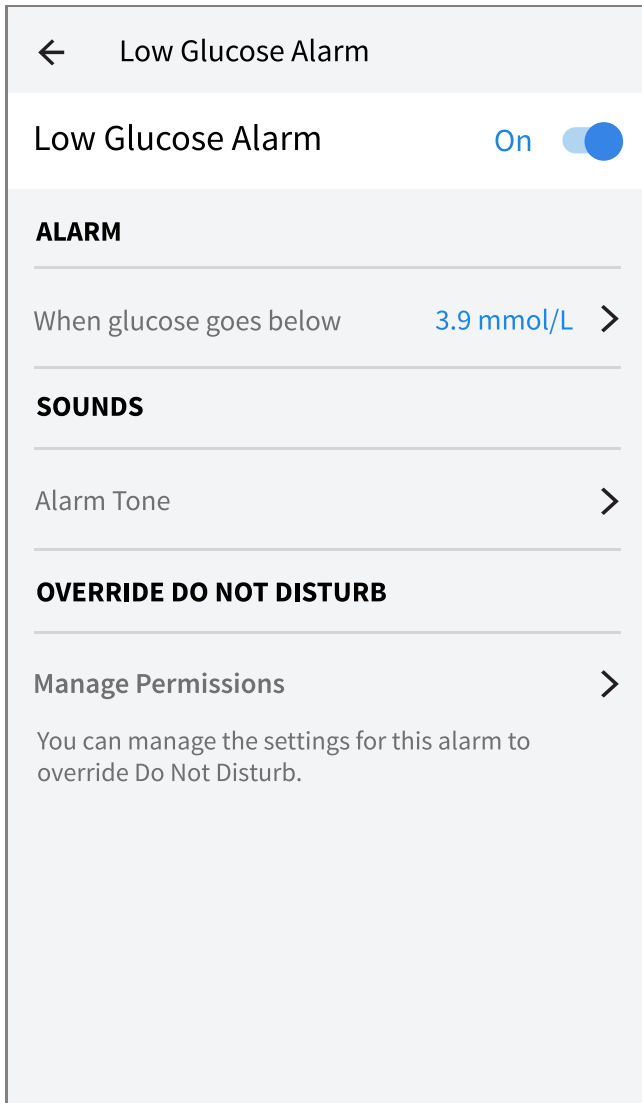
Low Glucose Alarm

Low Glucose Alarm On

ALARM

When glucose goes below 3.9 mmol/L

SOUNDS

Alarm Tone

OVERRIDE DO NOT DISTURB

Manage Permissions

You can manage the settings for this alarm to override Do Not Disturb.